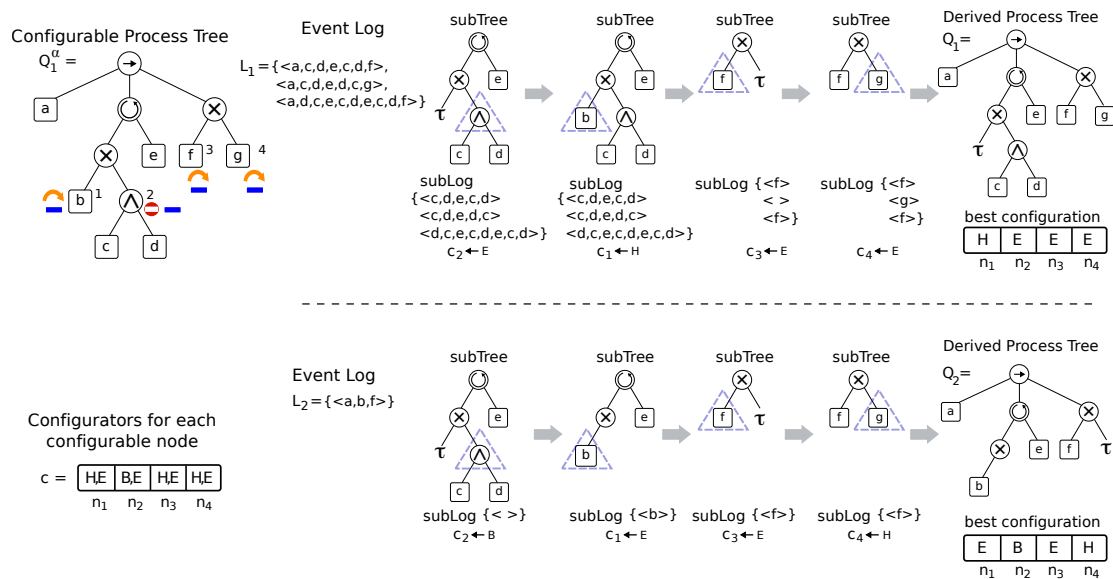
Configurable Process Tree

$Q_1^{\alpha}$ =

a

e

f 3

g 4

b 1

2

c

d

Event Log

$L_1$ = {<a,c,d,e,c,d,f>, <a,c,d,e,d,c,g>, <a,d,c,e,c,d,e,c,d,f>}

subTree

e

τ

c

d

subLog {<c,d,e,c,d> <c,d,e,d,c> <d,c,e,c,d,e,c,d>}

$c_2$ ← E

subTree

e

b

c

d

subLog {<c,d,e,c,d> <c,d,e,d,c> <d,c,e,c,d,e,c,d>}

$c_1$ ← H

subTree

f

τ

subLog {<f> < > <f>}

$c_3$ ← E

subTree

f

g

subLog {<f> <g> <f>}

$c_4$ ← E

Derived Process Tree

$Q_1$=

a

e

f

g

τ

c

d

best configuration

| H | E | E | E |
|---|---|---|---|
| $n_1$ | $n_2$ | $n_3$ | $n_4$ |

Configurators for each configurable node

c =

| H,E | B,E | H,E | H,E |
|---|---|---|---|
| $n_1$ | $n_2$ | $n_3$ | $n_4$ |

Event Log

$L_2$ = {<a,b,f>}

subTree

e

τ

c

d

subLog { < > }

$c_2$ ← B

subTree

e

b

subLog {<b>}

$c_1$ ← E

subTree

f

τ

subLog {<f>}

$c_3$ ← E

subTree

f

g

subLog {<f>}

$c_4$ ← H

Derived Process Tree

$Q_2$=

a

e

f

τ

b

best configuration

| E | B | E | H |
|---|---|---|---|
| $n_1$ | $n_2$ | $n_3$ | $n_4$ |